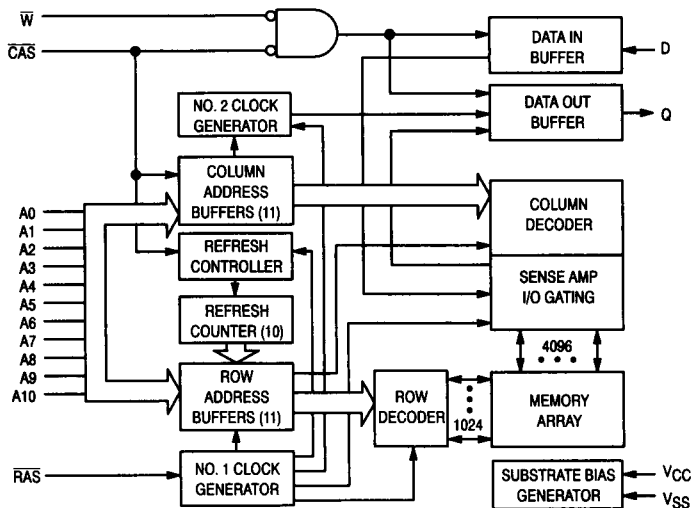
$\overline{W}$
$\overline{CAS}$
DATA IN BUFFER
D
DATA OUT BUFFER
Q
NO. 2 CLOCK GENERATOR
COLUMN ADDRESS BUFFERS (11)
COLUMN DECODER
A0
A1
A2
A3
A4
A5
A6
A7
A8
A9
A10
REFRESH CONTROLLER
SENSE AMP I/O GATING
REFRESH COUNTER (10)
4096
ROW ADDRESS BUFFERS (11)
ROW DECODER
1024
MEMORY ARRAY
$\overline{RAS}$
NO. 1 CLOCK GENERATOR
SUBSTRATE BIAS GENERATOR
$V_{CC}$
$V_{SS}$